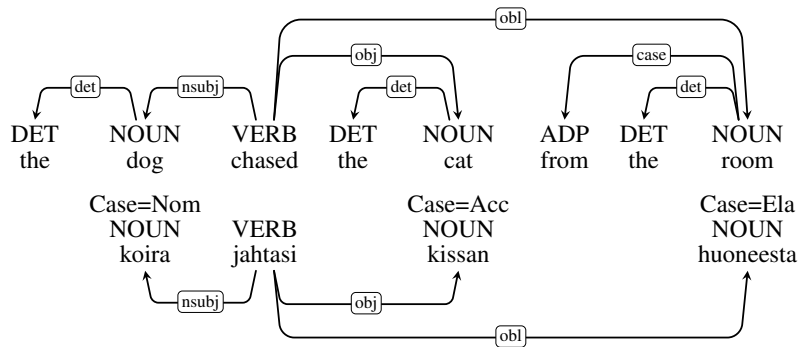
obl

obj

case

det

nsubj

det

det

DET
the

NOUN
dog

VERB
chased

DET
the

NOUN
cat

ADP
from

DET
the

NOUN
room

Case=Nom
NOUN
koira

VERB
jahtasi

Case=Acc
NOUN
kissan

Case=Ela
NOUN
huoneesta

nsubj

obj

obl